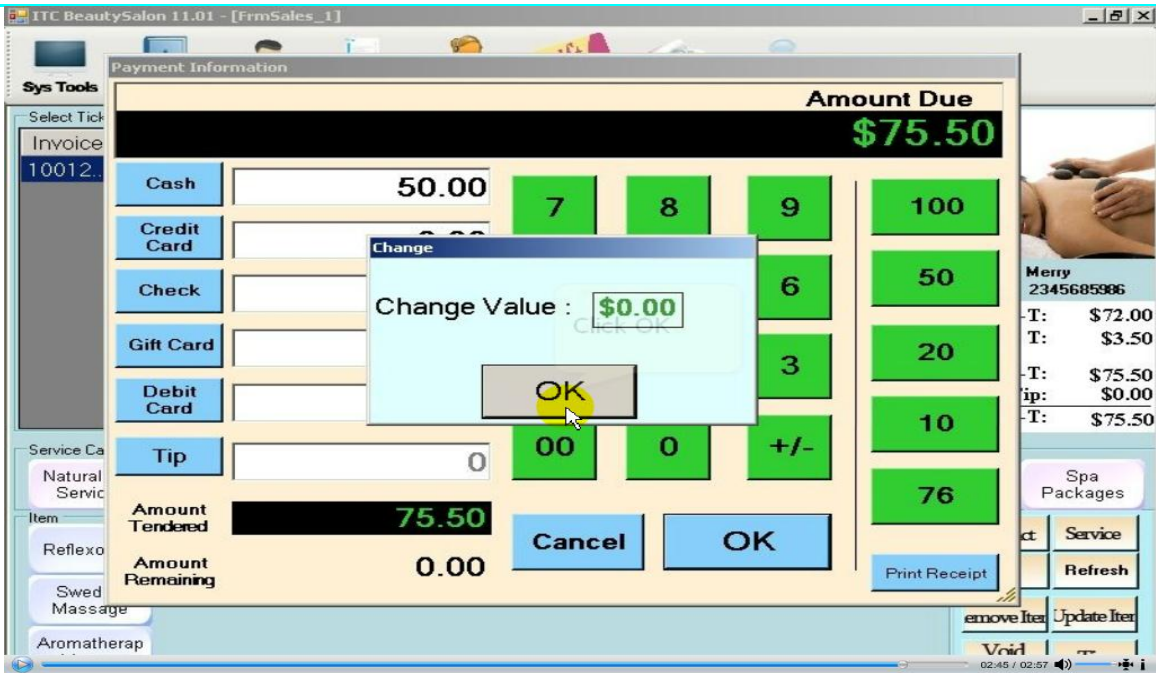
ITC BeautySalon 11.01 - [FrmSales_1]

Sys Tools

Payment Information

Select Tick

Invoice

10012..

Amount Due

$75.50

Cash
50.00

Credit Card
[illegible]

Check

Gift Card

Debit Card

Tip
0

Amount Tendered
75.50

Amount Remaining
0.00

7
8
9
6
3
00
0
+/-

100
50
20
10
76

Cancel
OK

Print Receipt

Change

Change Value :
$0.00

Click OK

OK

Merry
2345685986
-T: $72.00
T: $3.50
-T: $75.50
ip: $0.00
-T: $75.50

Service Ca

Natural Servic

Item

Reflexo

Swed Massage

Aromatherap

Spa Packages

ct
Service
Refresh
emove Iter
Update Iter
Void

02:45 / 02:57